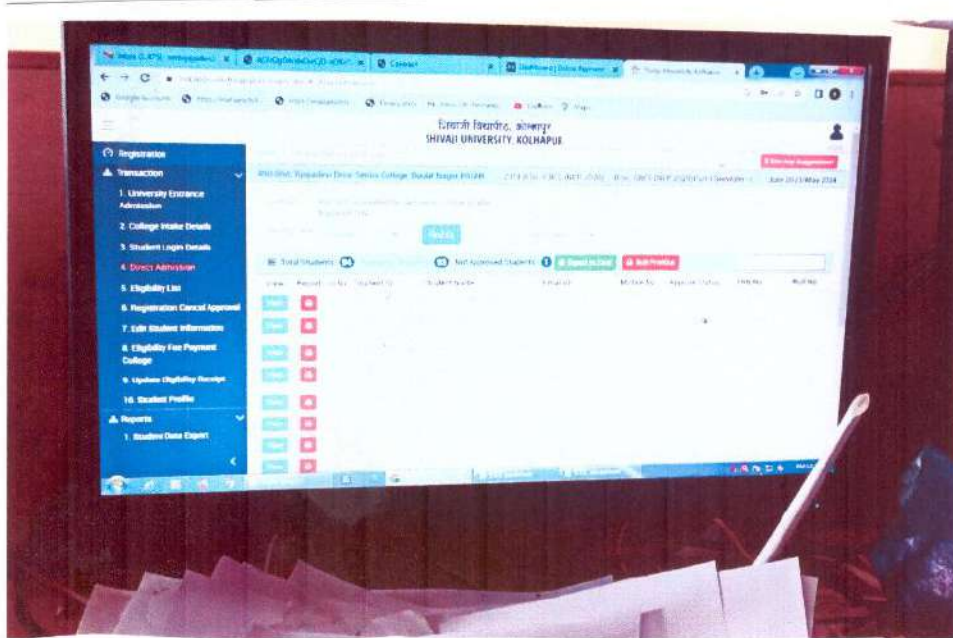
शिवाजी विद्यापीठ, कोल्हापूर
SHIVAJI UNIVERSITY, KOLHAPUR

Registration
Transaction
1. University Entrance Admission
2. College Intake Details
3. Student Login Details
4. Direct Admission
5. Eligibility List
6. Registration Cancel Approval
7. Edit Student Information
8. Eligibility Fee Payment College
9. Update Eligibility Receipt
10. Student Profile
Reports
1. Student Data Export

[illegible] Senior College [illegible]
June 2023/May 2024

Total Students
Not Approved Students
Export to Excel
Edit Profile

Student Name
Mobile No.
Approve Status
PRN No.
Roll No.